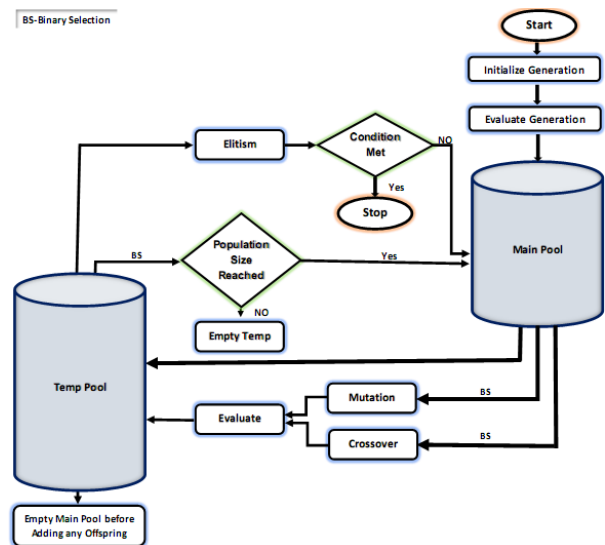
BS-Binary Selection

Start

Initialize Generation

Evaluate Generation

Elitism

Condition Met

NO

Yes

Stop

Main Pool

BS

Population Size Reached

Yes

NO

Empty Temp

Temp Pool

Mutation

BS

Evaluate

Crossover

BS

Empty Main Pool before Adding any Offspring